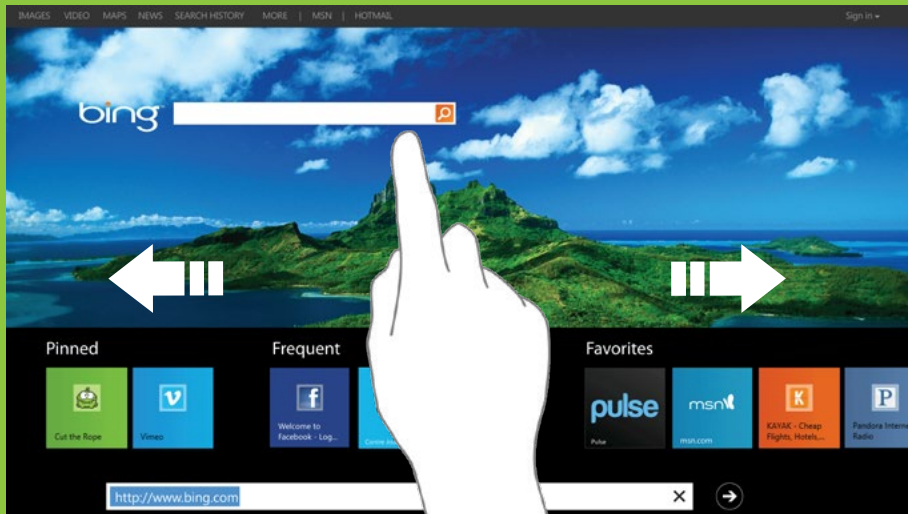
IMAGES VIDEO MAPS NEWS SEARCH HISTORY MORE | MSN | HOTMAIL

Sign in

bing

Pinned

Cut the Rope

Vimeo

Frequent

Welcome to Facebook - Log...

Favorites

pulse

Pulse

msn

msn.com

KAYAK - Cheap Flights, Hotels,...

Pandora Interne Radio

http://www.bing.com